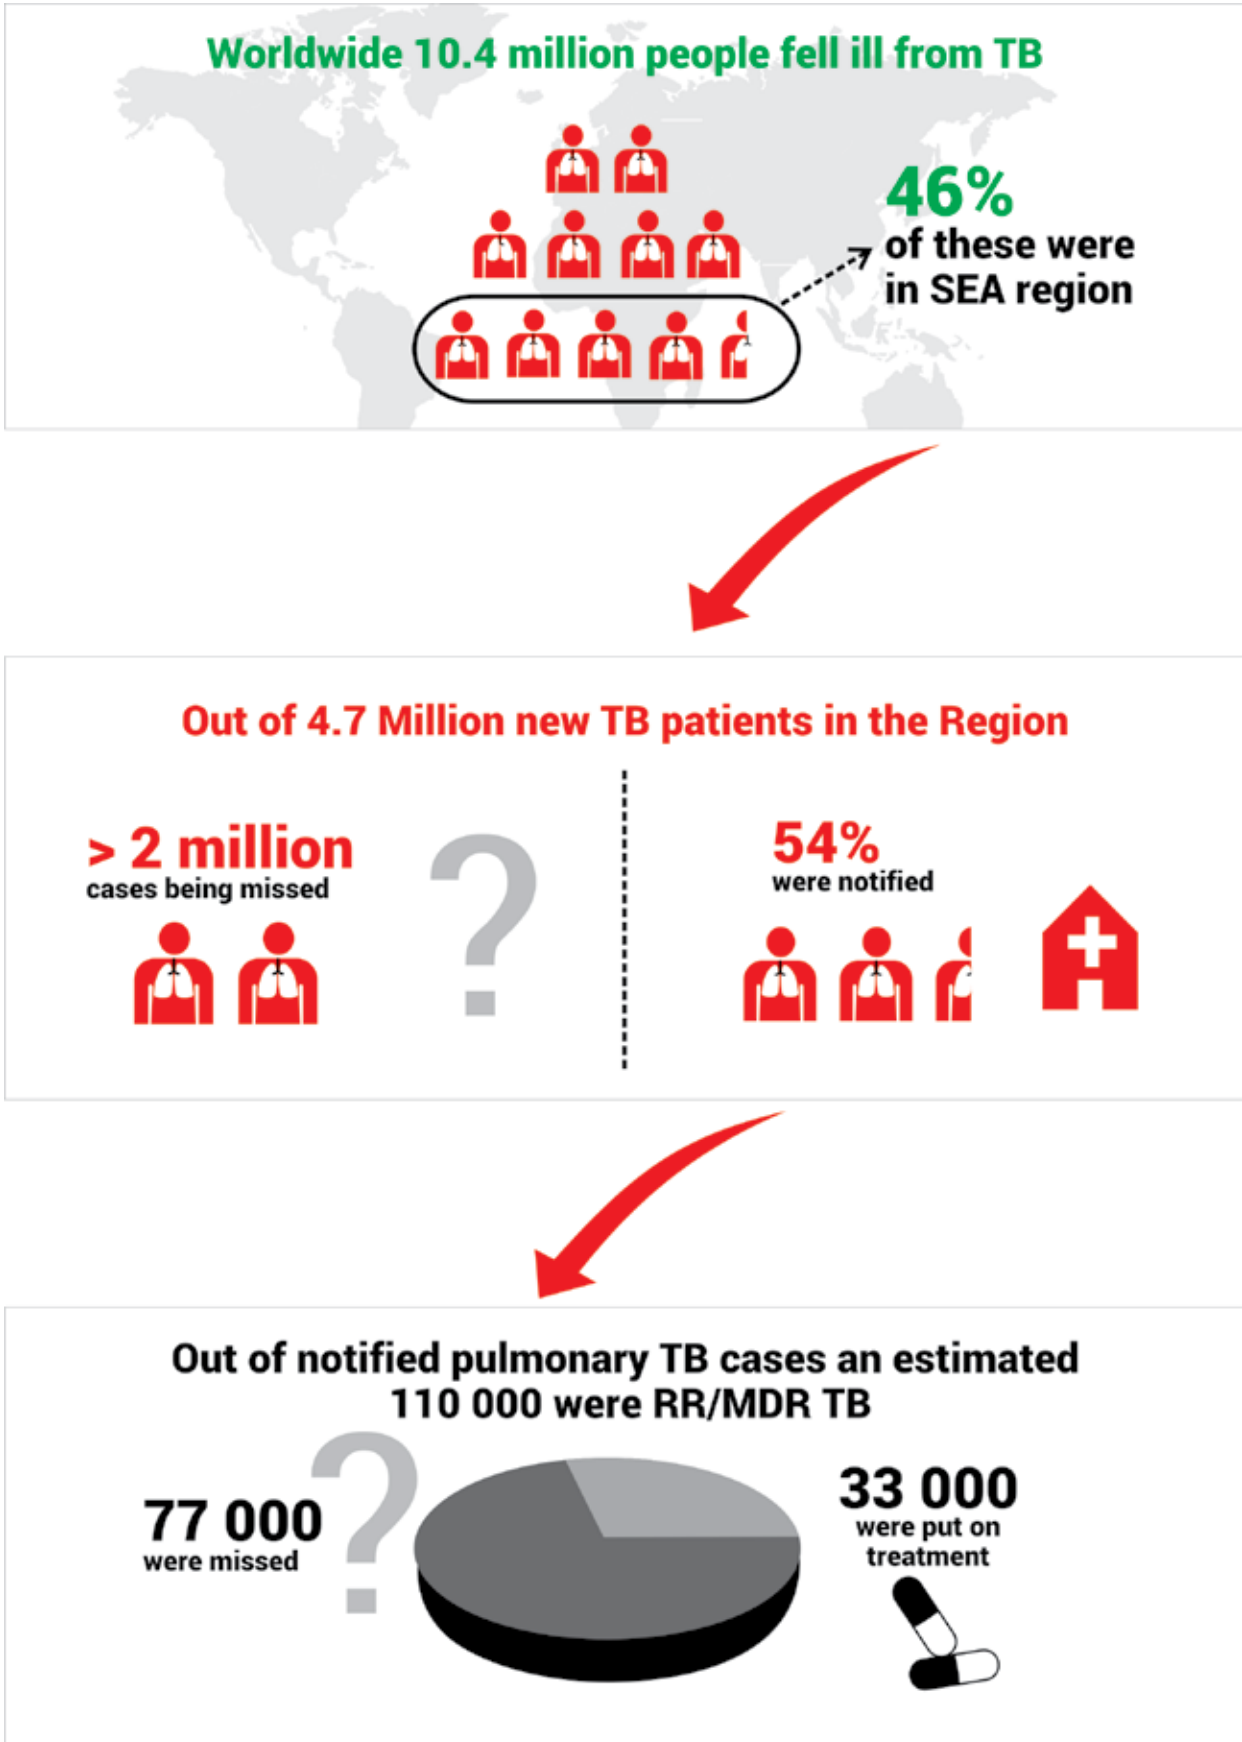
Worldwide 10.4 million people fell ill from TB

46%
of these were in SEA region

Out of 4.7 Million new TB patients in the Region

> 2 million
cases being missed

?

54%
were notified

Out of notified pulmonary TB cases an estimated 110 000 were RR/MDR TB

77 000
were missed

?

33 000
were put on treatment